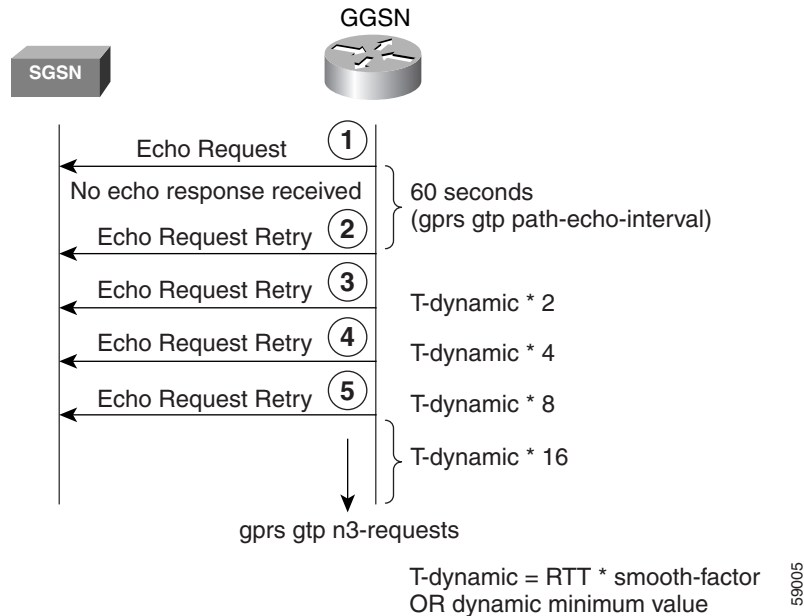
GGSN

SGSN

1
Echo Request

No echo response received

60 seconds
(gprs gtp path-echo-interval)

2
Echo Request Retry

3
Echo Request Retry

T-dynamic * 2

4
Echo Request Retry

T-dynamic * 4

5
Echo Request Retry

T-dynamic * 8

T-dynamic * 16

gprs gtp n3-requests

T-dynamic = RTT * smooth-factor
OR dynamic minimum value

59005